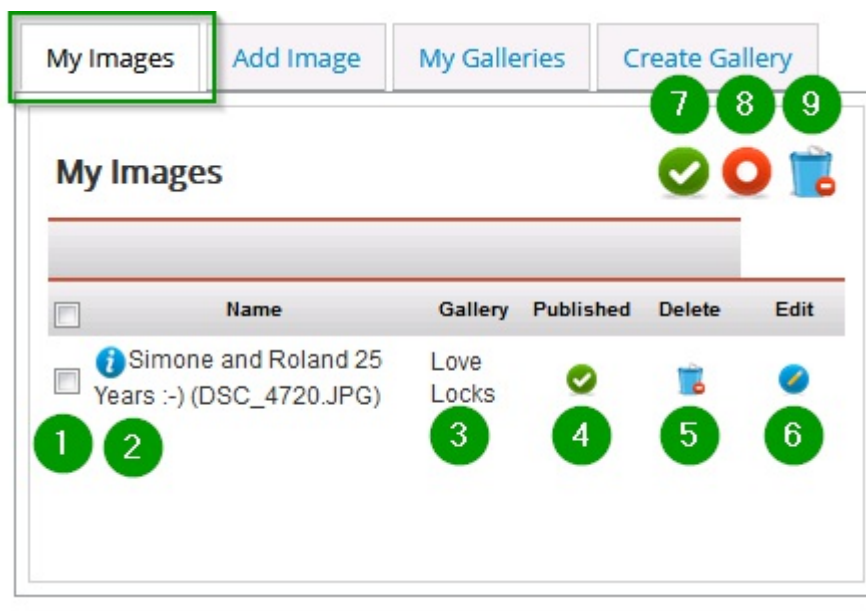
My Images | Add Image | My Galleries | Create Gallery

7 8 9

My Images

| | Name | Gallery | Published | Delete | Edit |
|---|---|---|---|---|---|
| | Simone and Roland 25 Years :-) (DSC_4720.JPG) | Love Locks | | | |

1 2 3 4 5 6